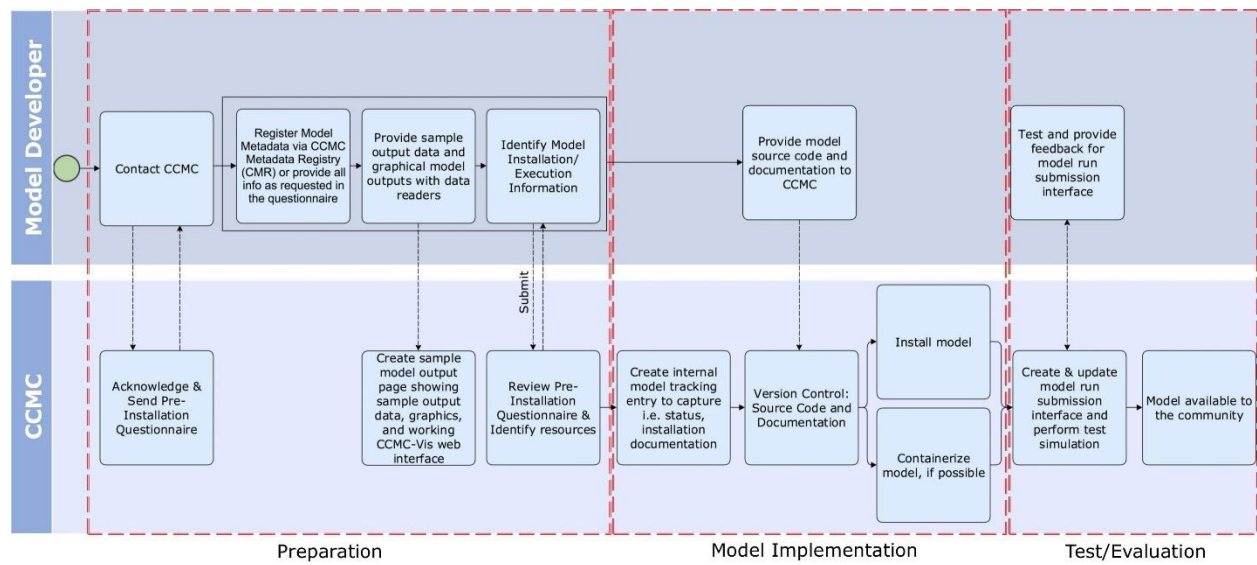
Model Developer

Contact CCMC

Register Model Metadata via CCMC Metadata Registry (CMR) or provide all info as requested in the questionnaire

Provide sample output data and graphical model outputs with data readers

Identify Model Installation/ Execution Information

Provide model source code and documentation to CCMC

Test and provide feedback for model run submission interface

CCMC

Acknowledge & Send Pre-Installation Questionnaire

Create sample model output page showing sample output data, graphics, and working CCMC-Vis web interface

Submit

Review Pre-Installation Questionnaire & Identify resources

Create internal model tracking entry to capture i.e. status, installation documentation

Version Control: Source Code and Documentation

Install model

Containerize model, if possible

Create & update model run submission interface and perform test simulation

Model available to the community

Preparation

Model Implementation

Test/Evaluation